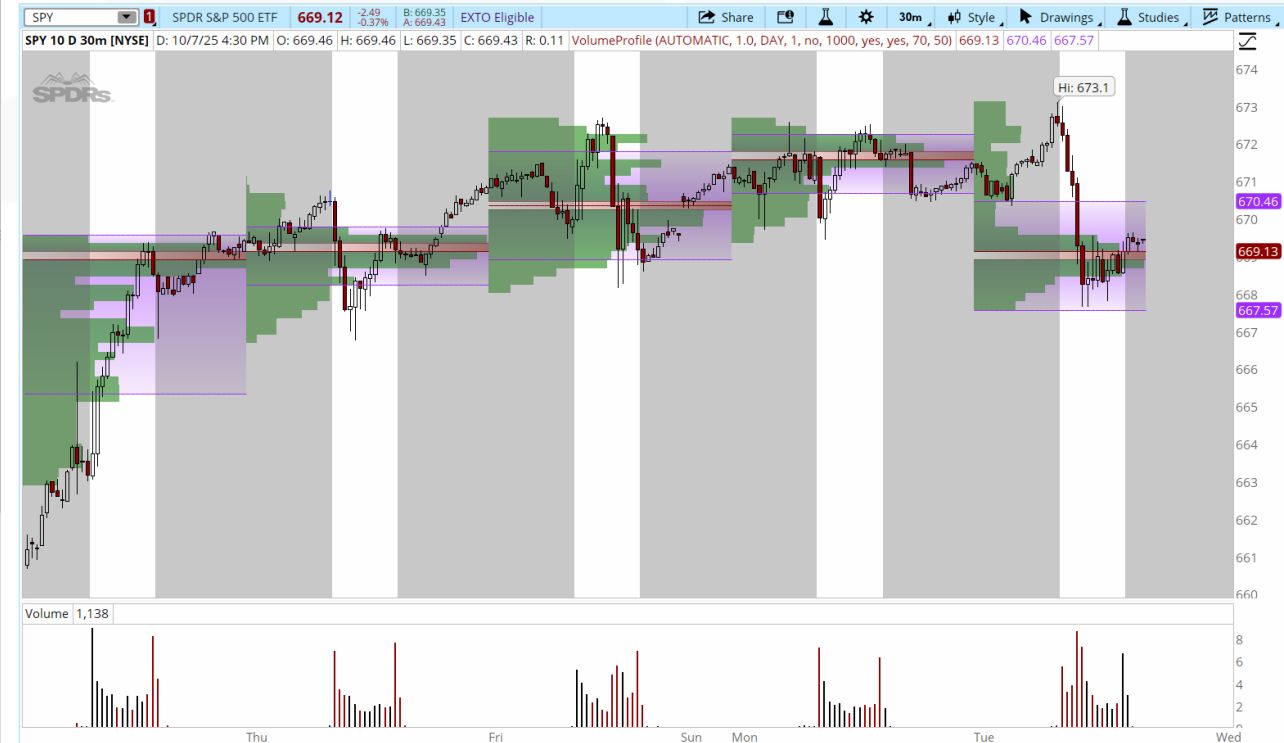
SPY 1 SPDR S&P 500 ETF 669.12 -2.49 -0.37% B: 669.35 A: 669.43 EXTO Eligible Share 30m Style Drawings Studies Patterns

SPY 10 D 30m [NYSE] D: 10/7/25 4:30 PM O: 669.46 H: 669.46 L: 669.35 C: 669.43 R: 0.11 VolumeProfile (AUTOMATIC, 1.0, DAY, 1, no, 1000, yes, yes, 70, 50) 669.13 670.46 667.57

SPDRs

Hi: 673.1

674
673
672
671
670.46
670
669.13
668
667.57
667
666
665
664
663
662
661
660

Volume 1,138

8
6
4
2
0

Thu Fri Sun Mon Tue Wed